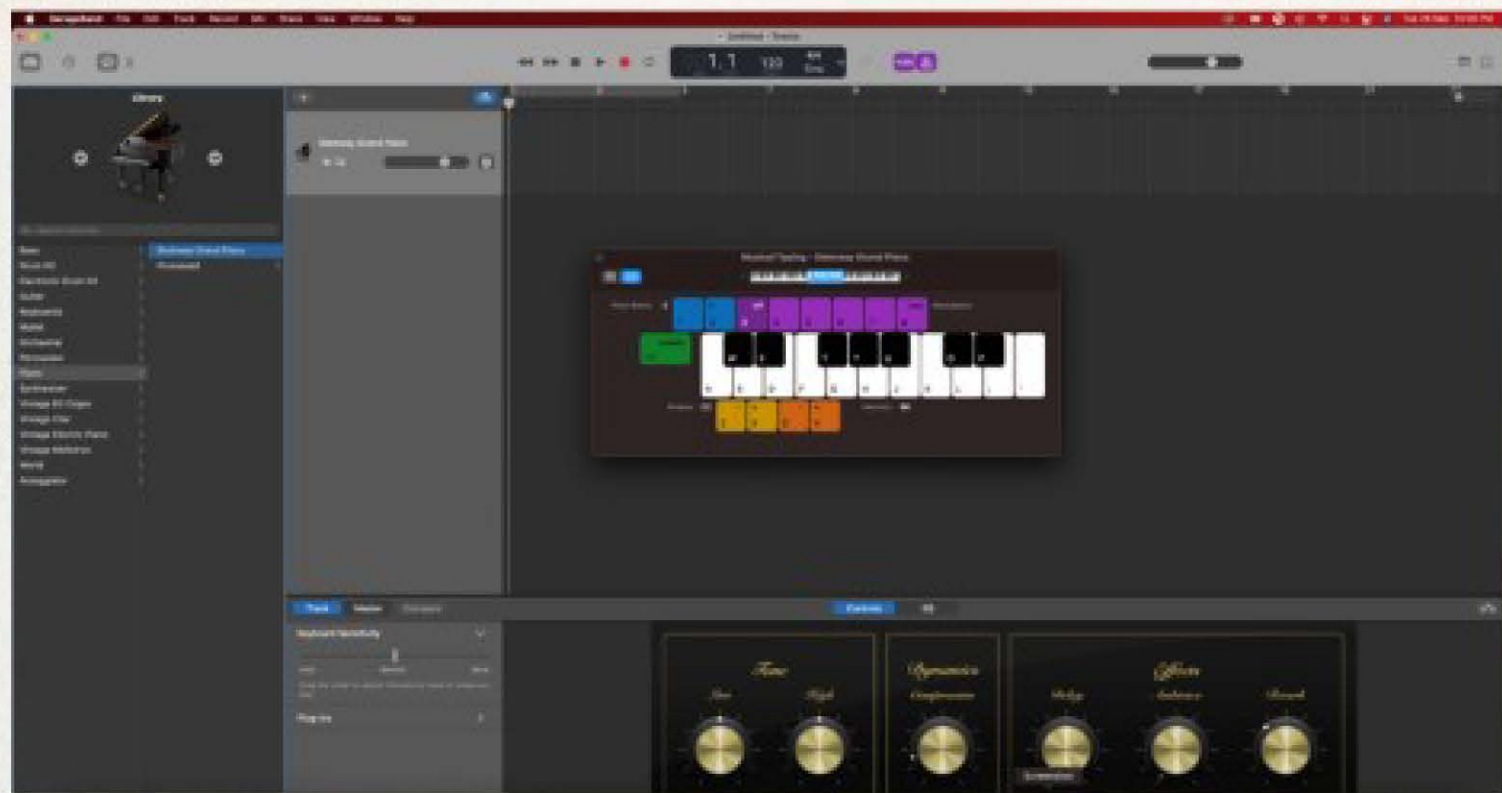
GarageBand File Edit Track Record Mix Share View Window Help

Untitled - Tracks

1.1 120

Library

Steinway Grand Piano

Bass
Drum Kit
Electronic Drum Kit
Guitar
Keyboards
Mallet
Orchestral
Percussion
Piano
Synthesizer
Vintage B3 Organ
Vintage Clav
Vintage Electric Piano
Vintage Mellotron
World
Arpeggiator

Steinway Grand Piano
Pianoteq

Musical Typing - Steinway Grand Piano

Track Master Compare

Controls

Keyboard Sensitivity

Plug-ins

Tone
Low
High

Dynamics
Compression

Effects
Delay
Ambience
Reverb

Screenshot